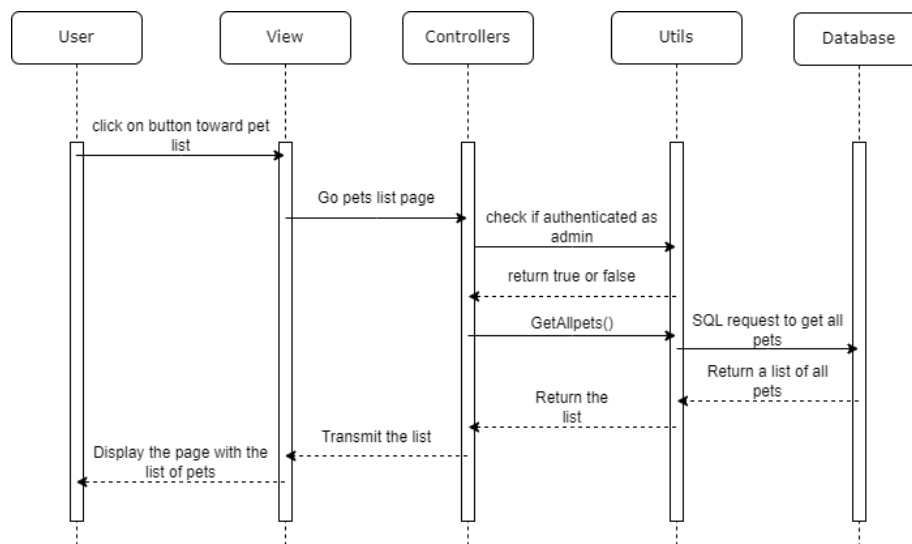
User

View

Controllers

Utils

Database

click on button toward pet list

Go pets list page

check if authenticated as admin

return true or false

GetAllpets()

SQL request to get all pets

Return a list of all pets

Return the list

Transmit the list

Display the page with the list of pets